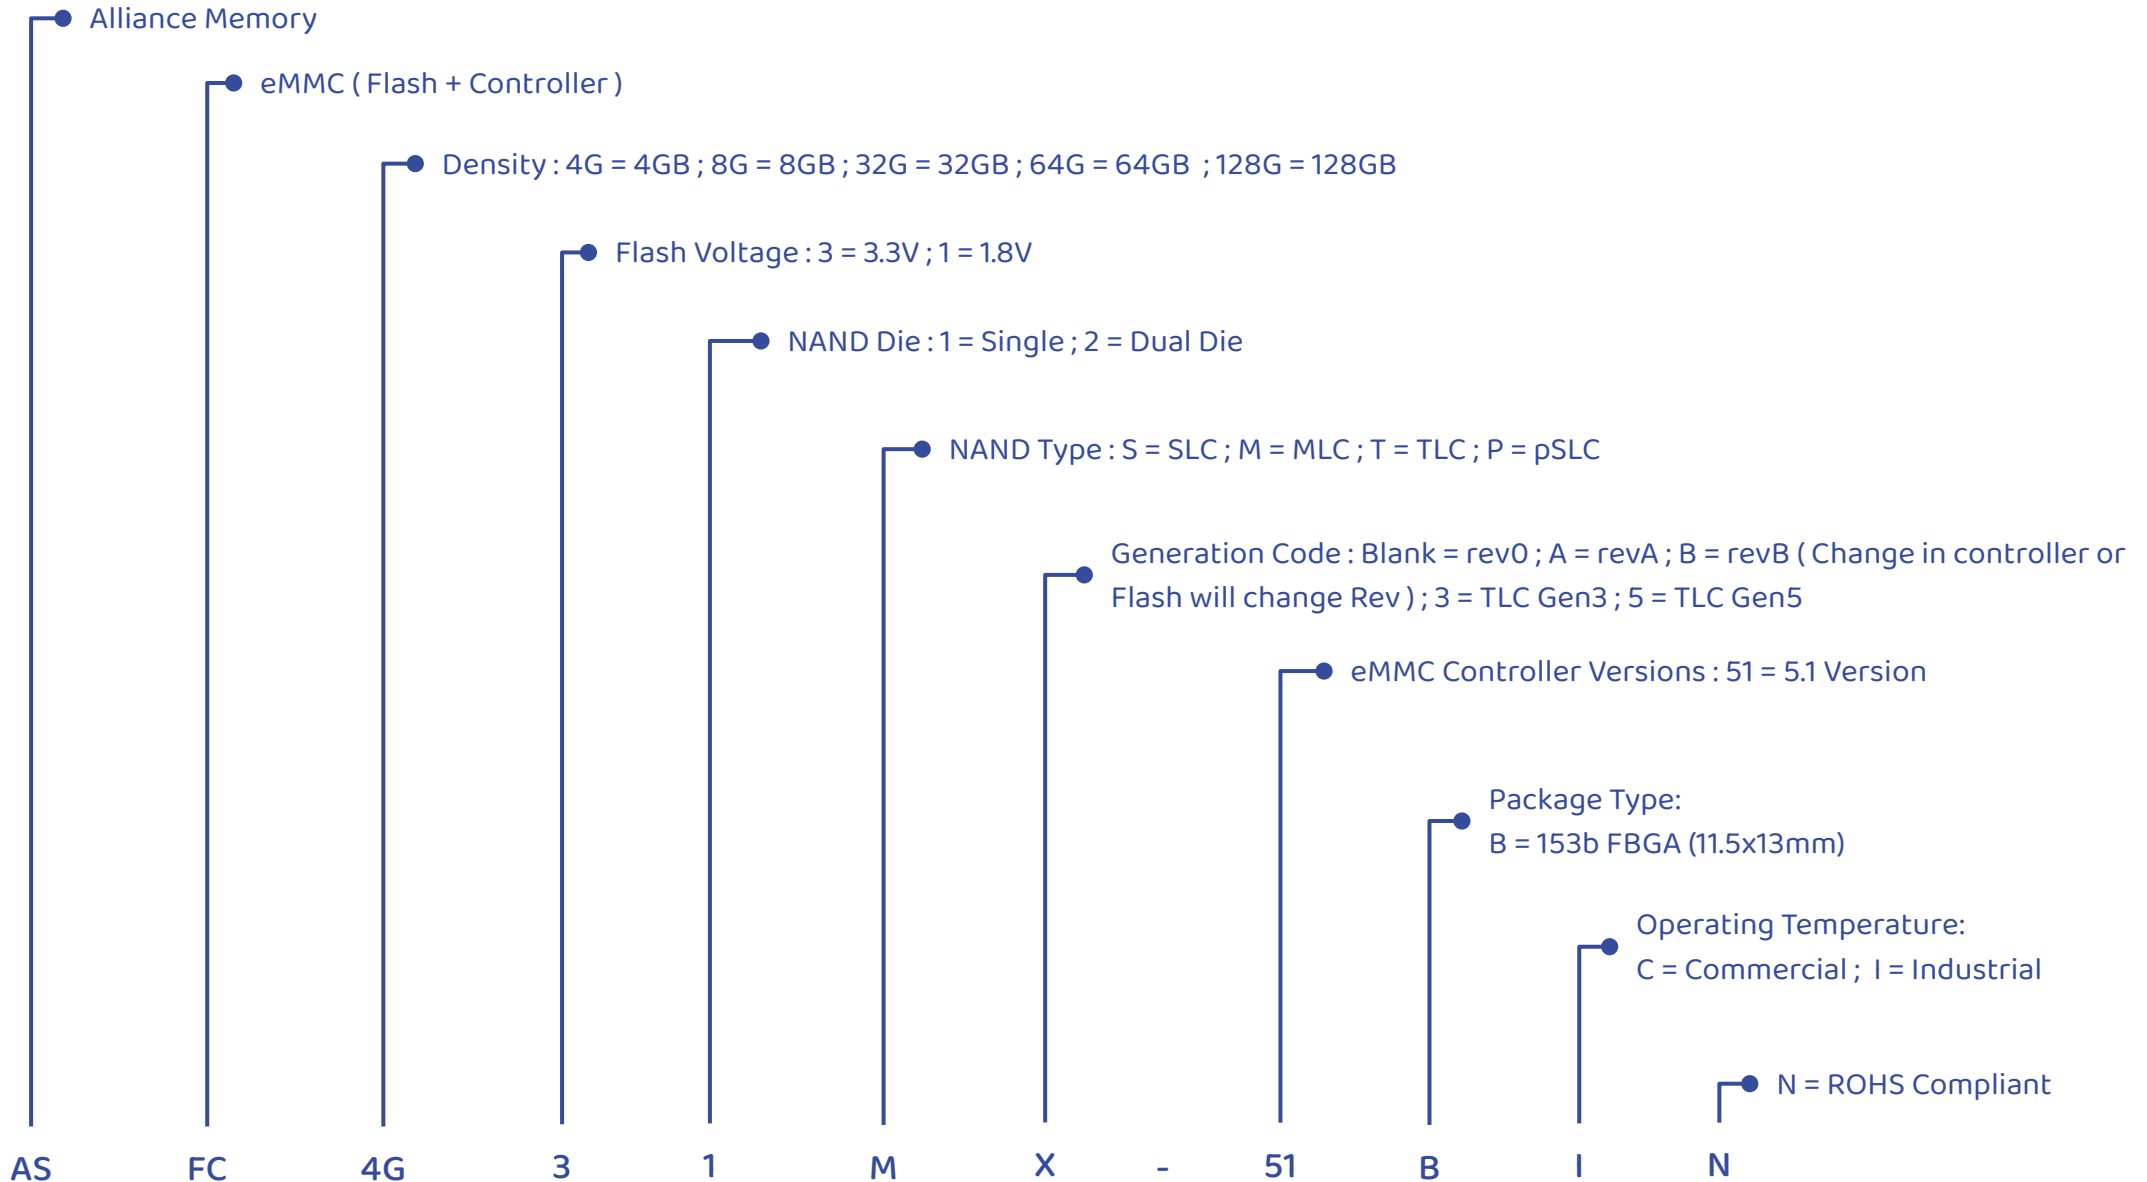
Alliance Memory

eMMC ( Flash + Controller )

Density : 4G = 4GB ; 8G = 8GB ; 32G = 32GB ; 64G = 64GB ; 128G = 128GB

Flash Voltage : 3 = 3.3V ; 1 = 1.8V

NAND Die : 1 = Single ; 2 = Dual Die

NAND Type : S = SLC ; M = MLC ; T = TLC ; P = pSLC

Generation Code : Blank = rev0 ; A = revA ; B = revB ( Change in controller or Flash will change Rev ) ; 3 = TLC Gen3 ; 5 = TLC Gen5

eMMC Controller Versions : 51 = 5.1 Version

Package Type:
B = 153b FBGA (11.5x13mm)

Operating Temperature:
C = Commercial ; I = Industrial

N = ROHS Compliant

AS FC 4G 3 1 M X - 51 B I N